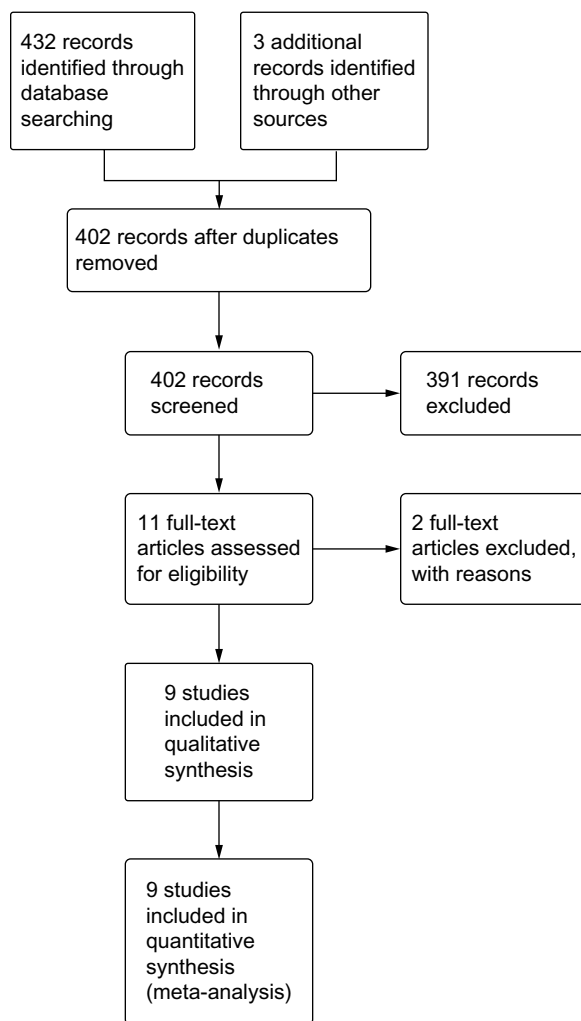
432 records identified through database searching

3 additional records identified through other sources

402 records after duplicates removed

402 records screened

391 records excluded

11 full-text articles assessed for eligibility

2 full-text articles excluded, with reasons

9 studies included in qualitative synthesis

9 studies included in quantitative synthesis (meta-analysis)